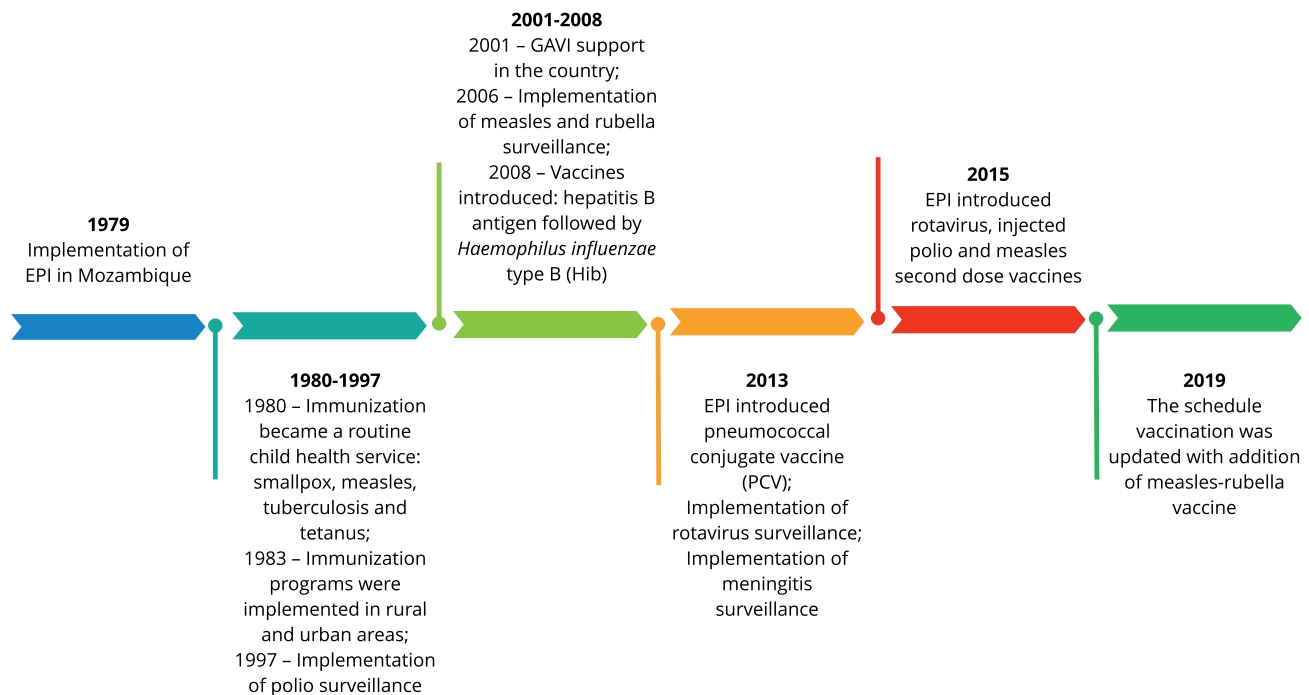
**2001-2008**
2001 – GAVI support in the country;
2006 – Implementation of measles and rubella surveillance;
2008 – Vaccines introduced: hepatitis B antigen followed by *Haemophilus influenzae* type B (Hib)

**1979**
Implementation of EPI in Mozambique

**2015**
EPI introduced rotavirus, injected polio and measles second dose vaccines

**1980-1997**
1980 – Immunization became a routine child health service: smallpox, measles, tuberculosis and tetanus;
1983 – Immunization programs were implemented in rural and urban areas;
1997 – Implementation of polio surveillance

**2013**
EPI introduced pneumococcal conjugate vaccine (PCV);
Implementation of rotavirus surveillance;
Implementation of meningitis surveillance

**2019**
The schedule vaccination was updated with addition of measles-rubella vaccine